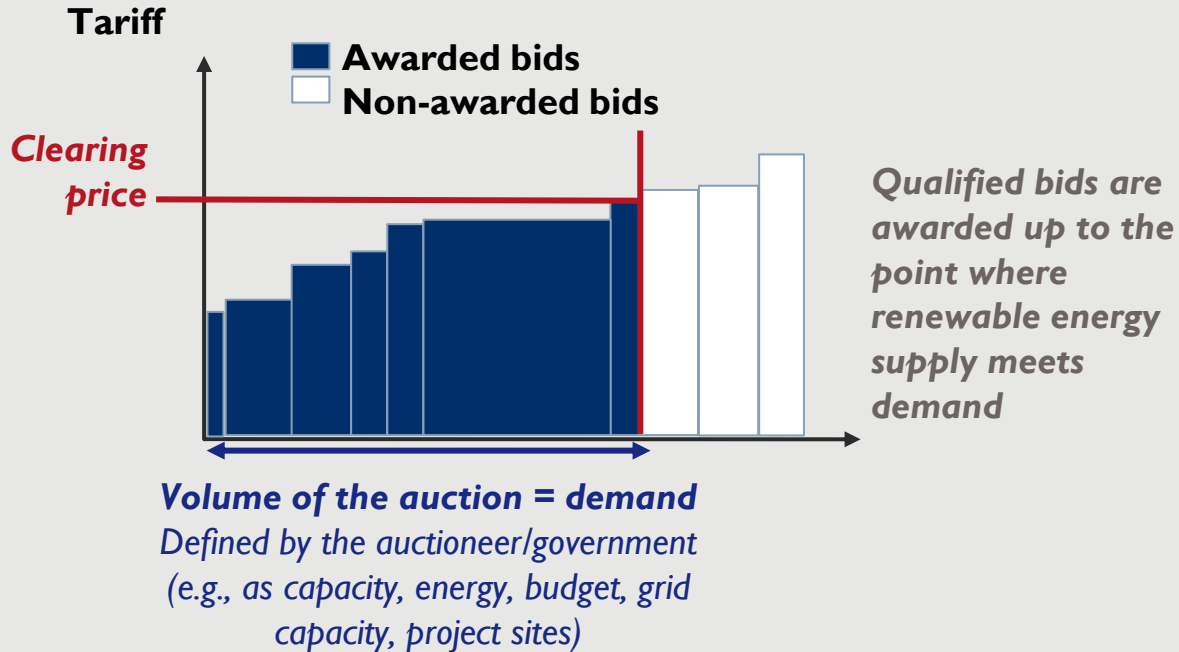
Tariff

Awarded bids
Non-awarded bids

Clearing price

Qualified bids are awarded up to the point where renewable energy supply meets demand

Volume of the auction = demand
Defined by the auctioneer/government (e.g., as capacity, energy, budget, grid capacity, project sites)